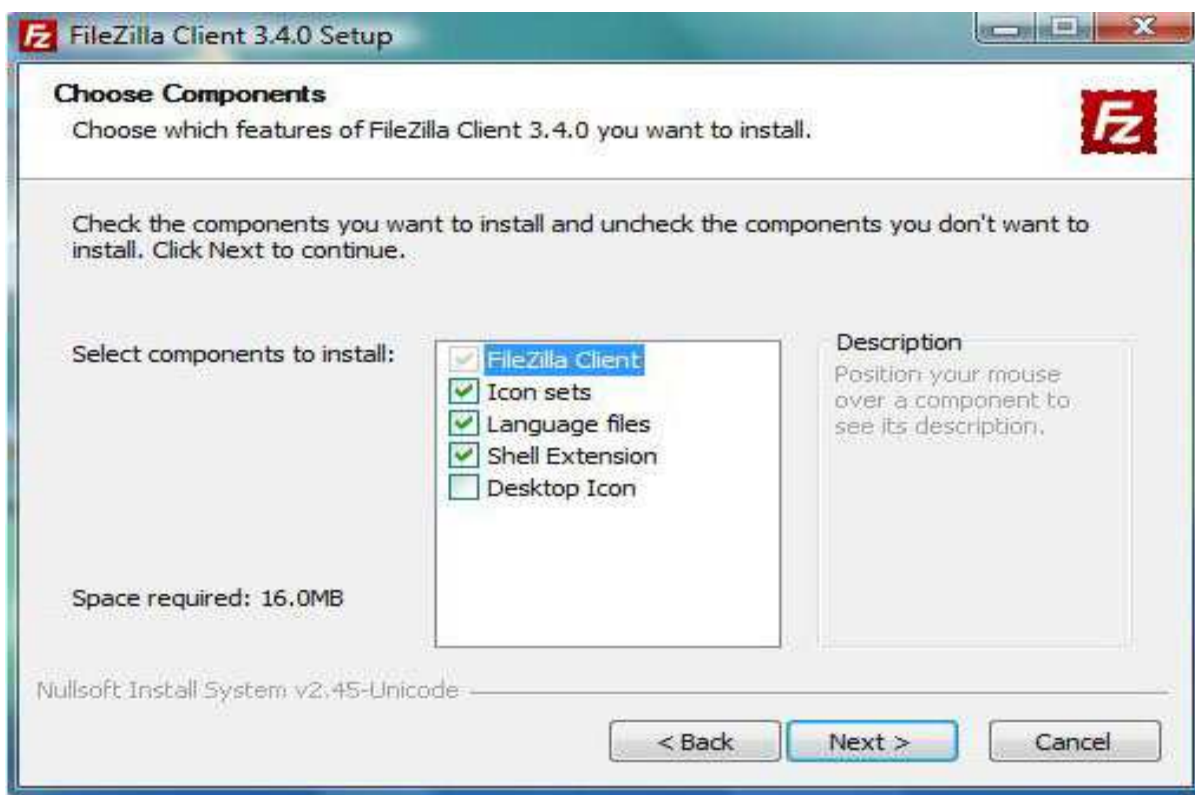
FileZilla Client 3.4.0 Setup

Choose Components

Choose which features of FileZilla Client 3.4.0 you want to install.

Check the components you want to install and uncheck the components you don't want to install. Click Next to continue.

Select components to install:

FileZilla Client
Icon sets
Language files
Shell Extension
Desktop Icon

Description

Position your mouse over a component to see its description.

Space required: 16.0MB

Nullsoft Install System v2.45-Unicode

< Back
Next >
Cancel